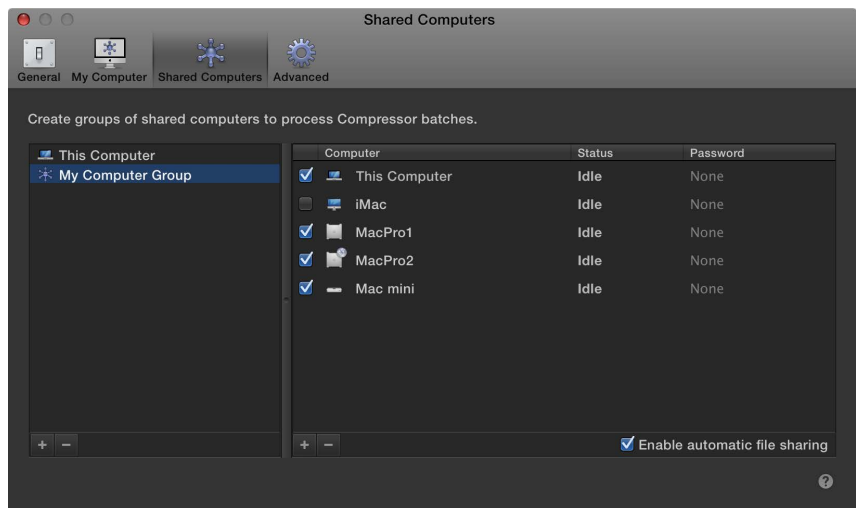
Shared Computers

General My Computer Shared Computers Advanced

Create groups of shared computers to process Compressor batches.

This Computer
My Computer Group

+ −

| Computer | Status | Password |
|---|---|---|
| This Computer | Idle | None |
| iMac | Idle | None |
| MacPro1 | Idle | None |
| MacPro2 | Idle | None |
| Mac mini | Idle | None |

+ −

Enable automatic file sharing

?